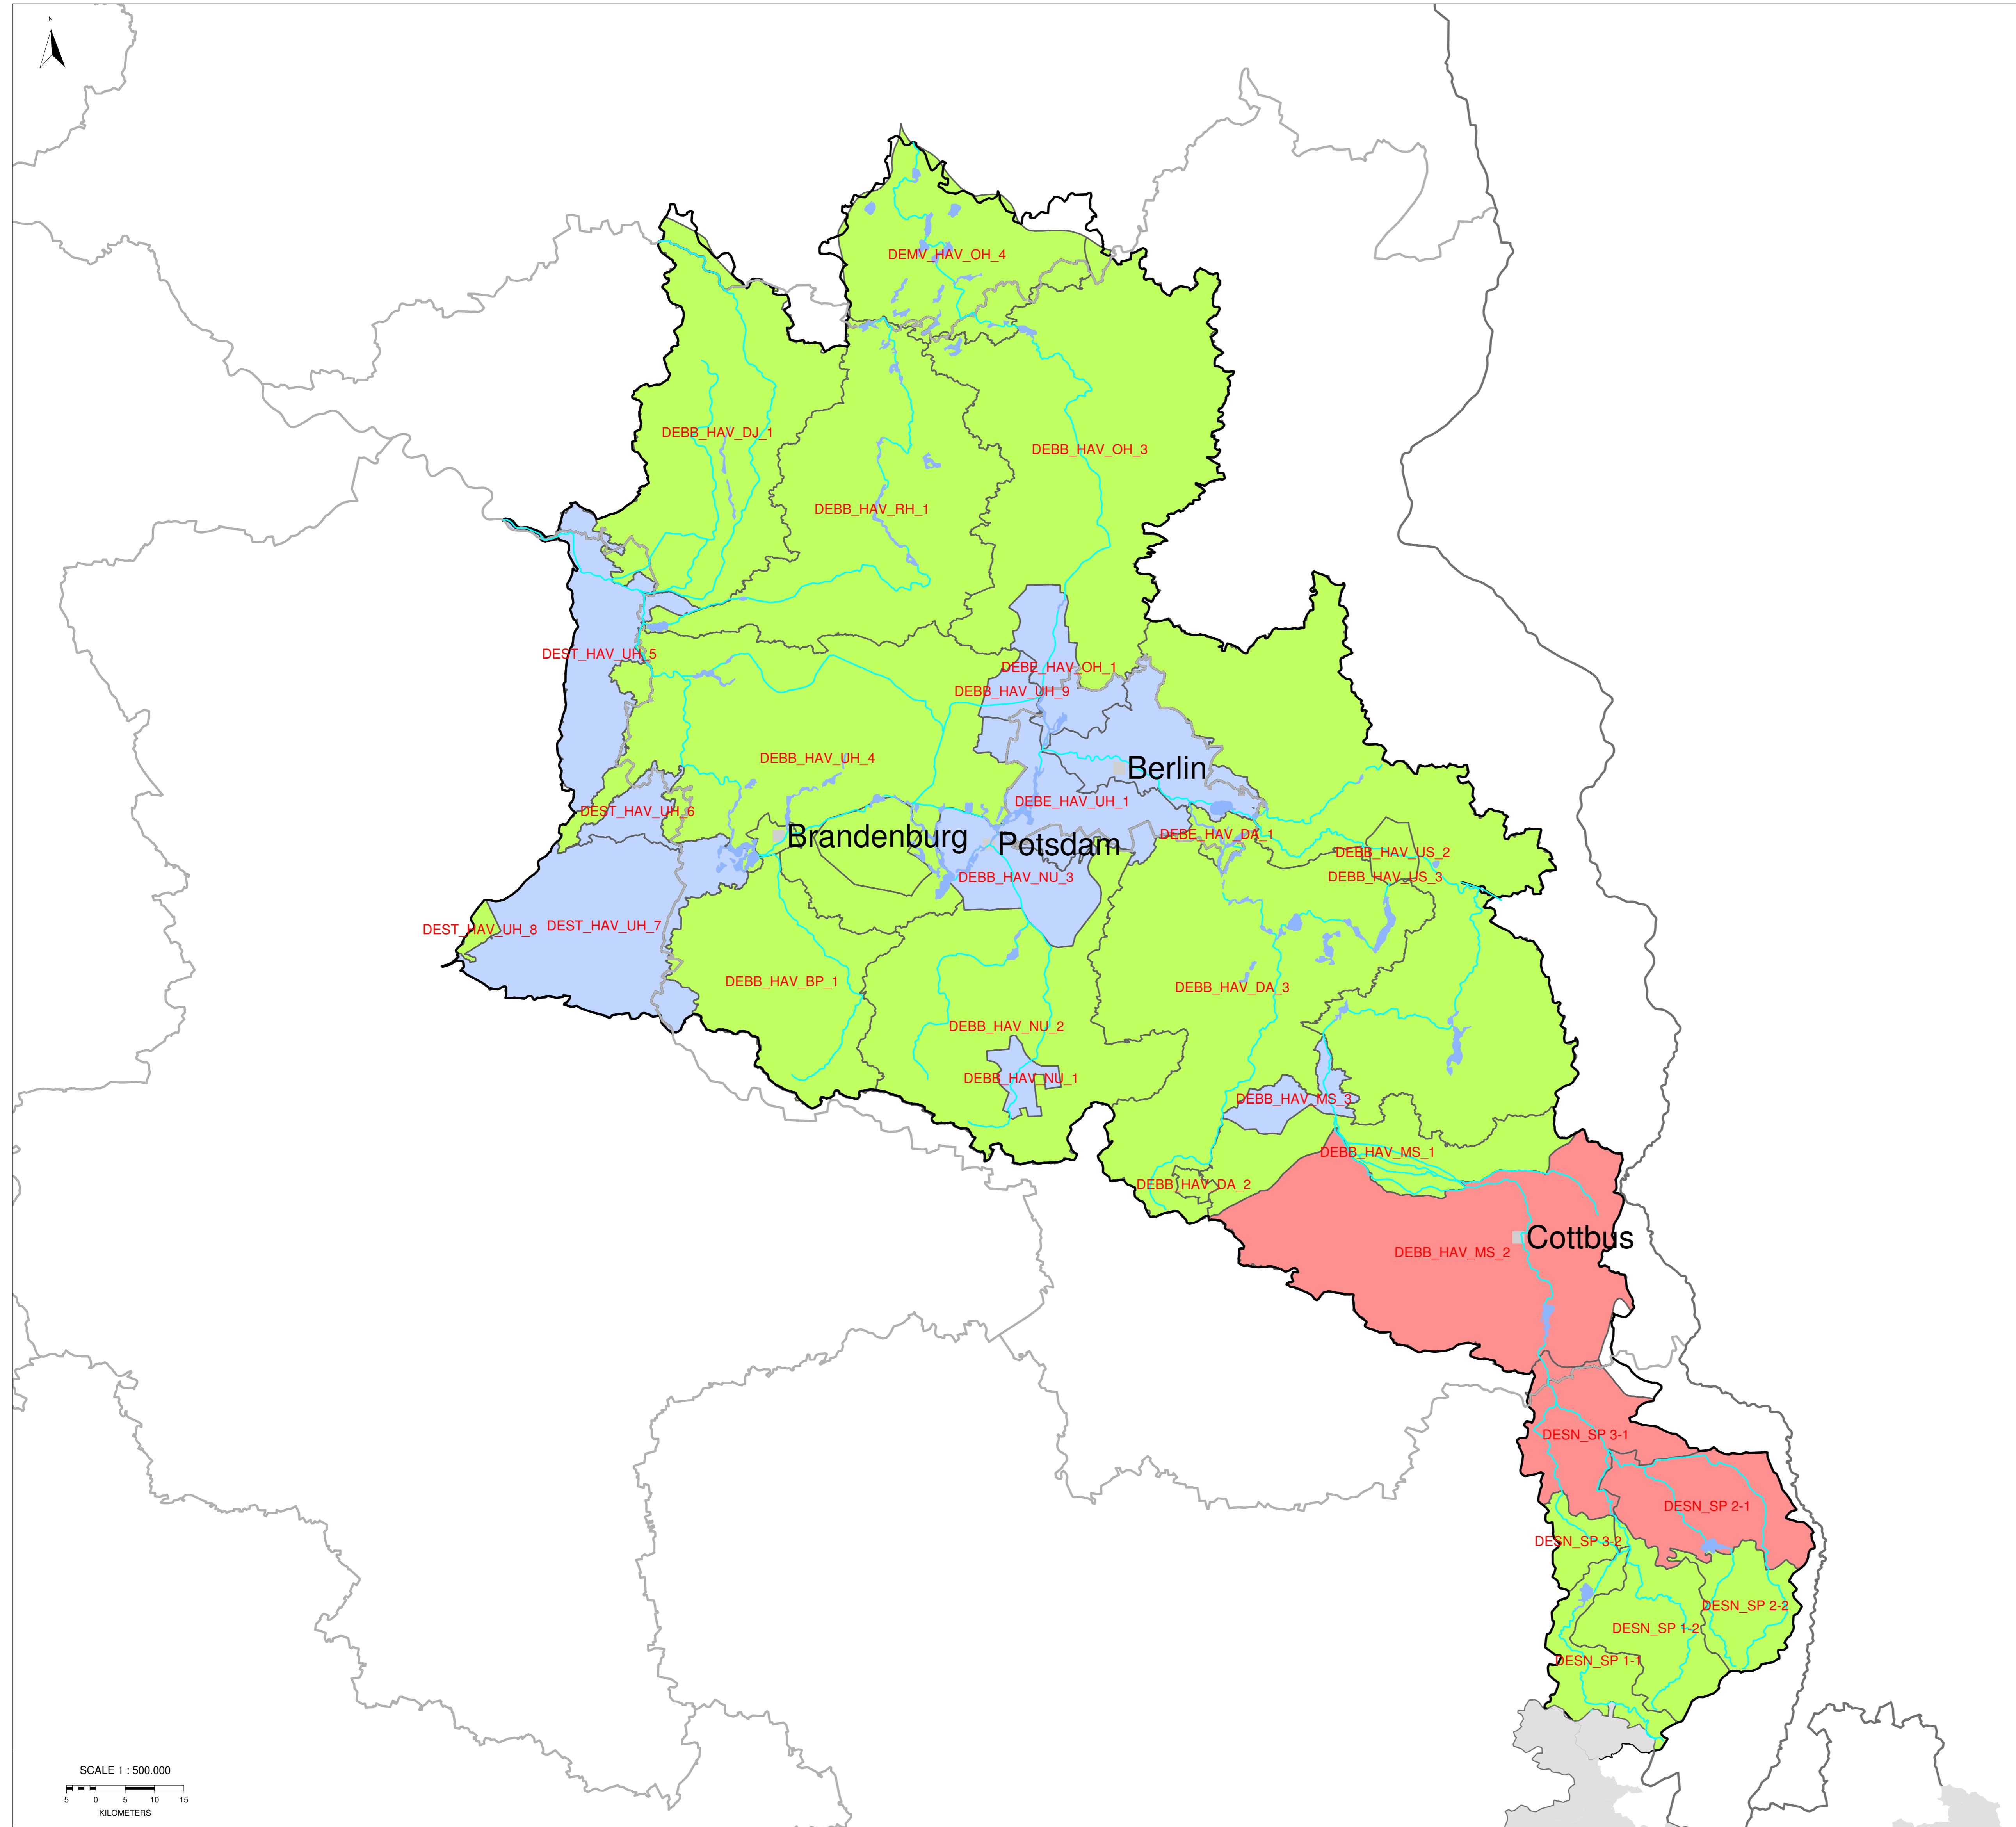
N

DEMV_HAV_OH_4

DEBB_HAV_DJ_1

DEBB_HAV_OH_3

DEBB_HAV_RH_1

DEST_HAV_UH_5

DEBE_HAV_OH_1

DEBB_HAV_UH_9

DEBB_HAV_UH_4

Berlin

DEST_HAV_UH_6

DEBE_HAV_UH_1

Brandenburg

Potsdam

DEBE_HAV_DA_1

DEBB_HAV_US_2

DEBB_HAV_US_3

DEBB_HAV_NU_3

DEST_HAV_UH_8

DEST_HAV_UH_7

DEBB_HAV_BP_1

DEBB_HAV_DA_3

DEBB_HAV_NU_2

DEBB_HAV_NU_1

DEBB_HAV_MS_3

DEBB_HAV_MS_1

DEBB_HAV_DA_2

Cottbus

DEBB_HAV_MS_2

DESN_SP 3-1

DESN_SP 2-1

DESN_SP 3-2

DESN_SP 2-2

DESN_SP 1-2

DESN_SP 1-1

SCALE 1 : 500.000

5 0 5 10 15

KILOMETERS